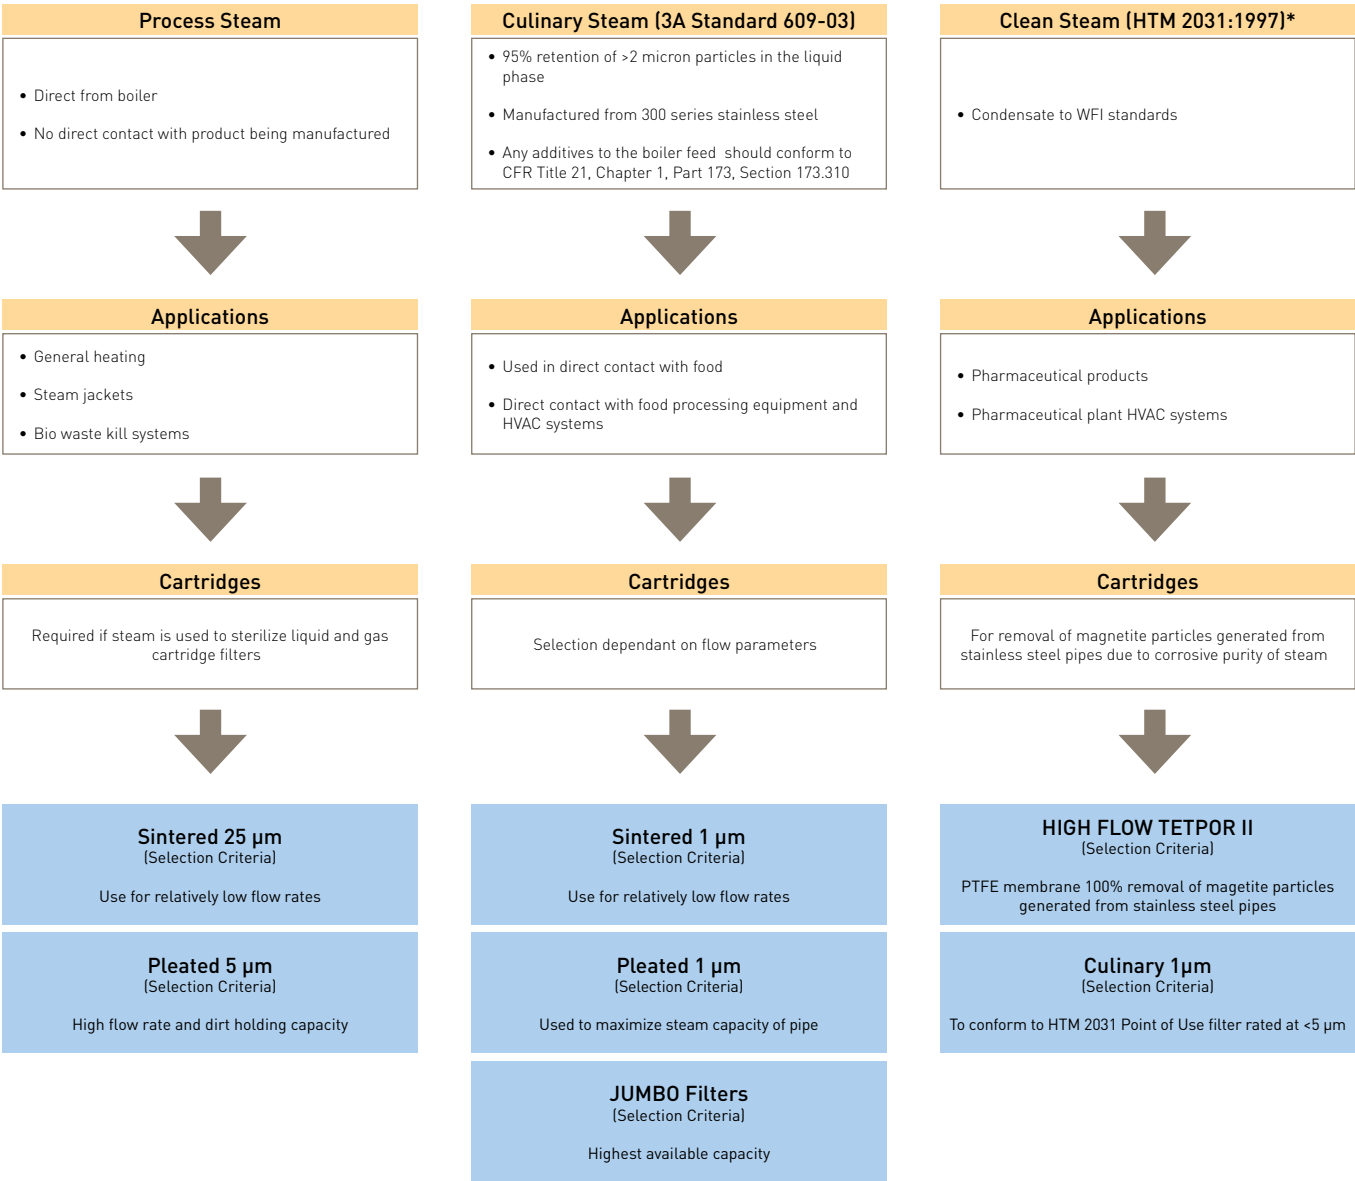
Process Steam

- Direct from boiler
- No direct contact with product being manufactured

Applications

- General heating
- Steam jackets
- Bio waste kill systems

Cartridges

Required if steam is used to sterilize liquid and gas cartridge filters

Sintered 25 μm
(Selection Criteria)

Use for relatively low flow rates

Pleated 5 μm
(Selection Criteria)

High flow rate and dirt holding capacity

Culinary Steam (3A Standard 609-03)

- 95% retention of >2 micron particles in the liquid phase
- Manufactured from 300 series stainless steel
- Any additives to the boiler feed should conform to CFR Title 21, Chapter 1, Part 173, Section 173.310

Applications

- Used in direct contact with food
- Direct contact with food processing equipment and HVAC systems

Cartridges

Selection dependant on flow parameters

Sintered 1 μm
(Selection Criteria)

Use for relatively low flow rates

Pleated 1 μm
(Selection Criteria)

Used to maximize steam capacity of pipe

JUMBO Filters
(Selection Criteria)

Highest available capacity

Clean Steam (HTM 2031:1997)*

- Condensate to WFI standards

Applications

- Pharmaceutical products
- Pharmaceutical plant HVAC systems

Cartridges

For removal of magnetite particles generated from stainless steel pipes due to corrosive purity of steam

HIGH FLOW TETPOR II
(Selection Criteria)

PTFE membrane 100% removal of magetite particles generated from stainless steel pipes

Culinary 1μm
(Selection Criteria)

To conform to HTM 2031 Point of Use filter rated at <5 μm